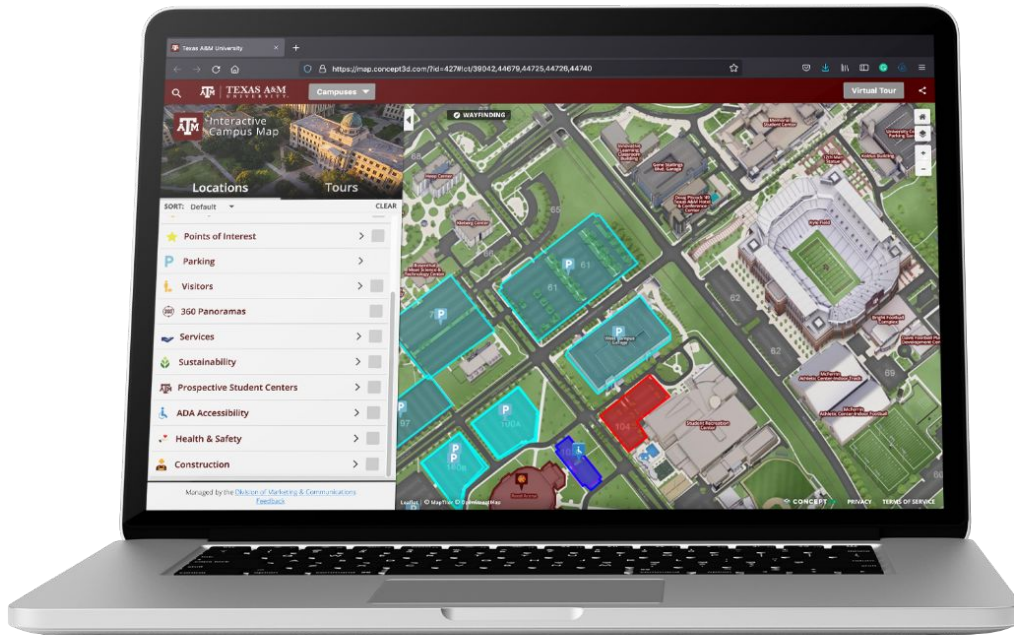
Texas A&M University

https://map.concept3d.com/?id=427#!ct/39042,44679,44725,44726,44740

TEXAS A&M UNIVERSITY

Campuses

Virtual Tour

Interactive Campus Map

Locations

Tours

SORT: Default

CLEAR

Points of Interest

Parking

Visitors

360 Panoramas

Services

Sustainability

Prospective Student Centers

ADA Accessibility

Health & Safety

Construction

Managed by the Division of Marketing & Communications

Feedback

WAYFINDING

61

61

62

82

89

97

100A

104

100B

Student Recreation Center

Kyle Field

CONCEPT

PRIVACY

TERMS OF SERVICE

Leaflet | © MapTiler © OpenStreetMap